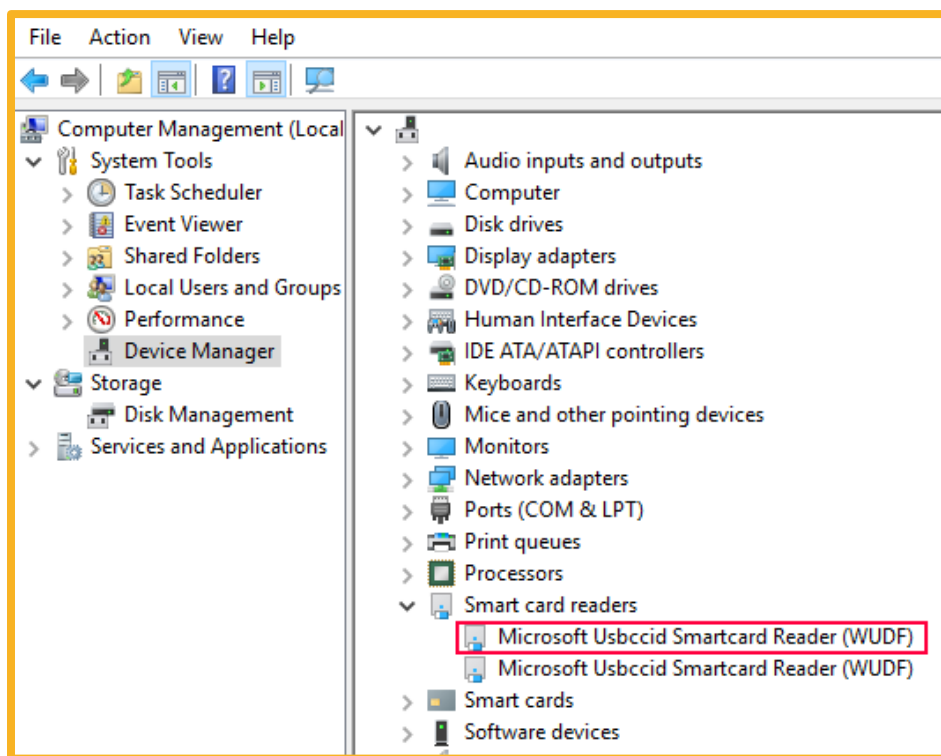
File Action View Help

Computer Management (Local
System Tools
Task Scheduler
Event Viewer
Shared Folders
Local Users and Groups
Performance
Device Manager
Storage
Disk Management
Services and Applications

Audio inputs and outputs
Computer
Disk drives
Display adapters
DVD/CD-ROM drives
Human Interface Devices
IDE ATA/ATAPI controllers
Keyboards
Mice and other pointing devices
Monitors
Network adapters
Ports (COM & LPT)
Print queues
Processors
Smart card readers
Microsoft Usbccid Smartcard Reader (WUDF)
Microsoft Usbccid Smartcard Reader (WUDF)
Smart cards
Software devices